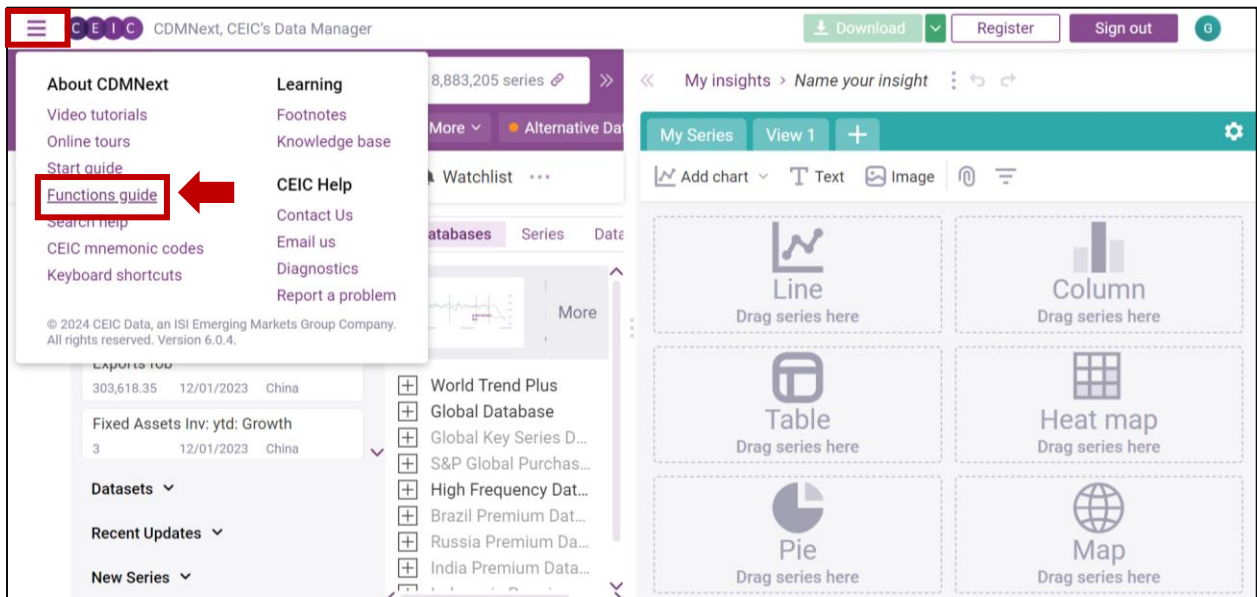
CEIC CDMNext, CEIC's Data Manager

Download

Register

Sign out

G

About CDMNext

Video tutorials

Online tours

Start guide

Functions guide

Search help

CEIC mnemonic codes

Keyboard shortcuts

Learning

Footnotes

Knowledge base

CEIC Help

Contact Us

Email us

Diagnostics

Report a problem

© 2024 CEIC Data, an ISI Emerging Markets Group Company. All rights reserved. Version 6.0.4.

8,883,205 series

More

Alternative Da

Watchlist

atabases

Series

Data

More

Exports fob

303,618.35 12/01/2023 China

Fixed Assets Inv: ytd: Growth

3 12/01/2023 China

Datasets

Recent Updates

New Series

World Trend Plus

Global Database

Global Key Series D...

S&P Global Purchas...

High Frequency Dat...

Brazil Premium Dat...

Russia Premium Da...

India Premium Data...

My insights > Name your insight

My Series

View 1

+

Add chart

Text

Image

Line

Drag series here

Column

Drag series here

Table

Drag series here

Heat map

Drag series here

Pie

Drag series here

Map

Drag series here